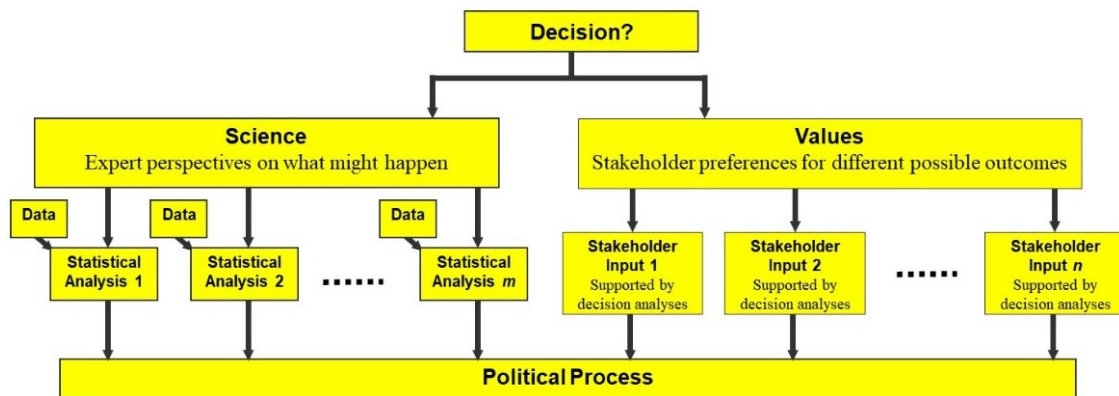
Decision?

Science
Expert perspectives on what might happen

Values
Stakeholder preferences for different possible outcomes

Data

Statistical Analysis 1

Data

Statistical Analysis 2

......

Data

Statistical Analysis *m*

Stakeholder Input 1
Supported by decision analyses

Stakeholder Input 2
Supported by decision analyses

......

Stakeholder Input *n*
Supported by decision analyses

Political Process